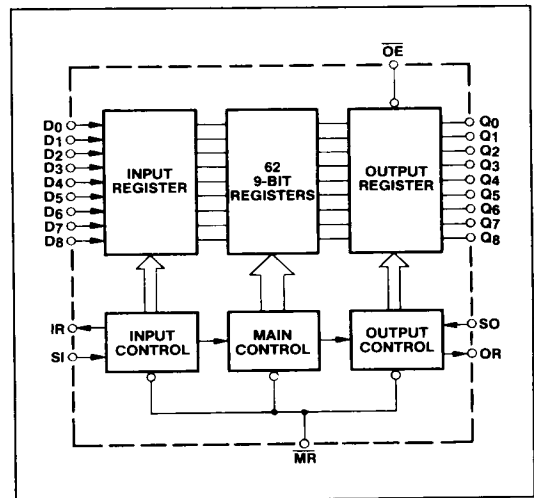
$\overline{OE}$

D0
D1
D2
D3
D4
D5
D6
D7
D8

INPUT REGISTER

62 9-BIT REGISTERS

OUTPUT REGISTER

Q0
Q1
Q2
Q3
Q4
Q5
Q6
Q7
Q8

IR
SI

INPUT CONTROL

MAIN CONTROL

OUTPUT CONTROL

SO
OR

$\overline{MR}$